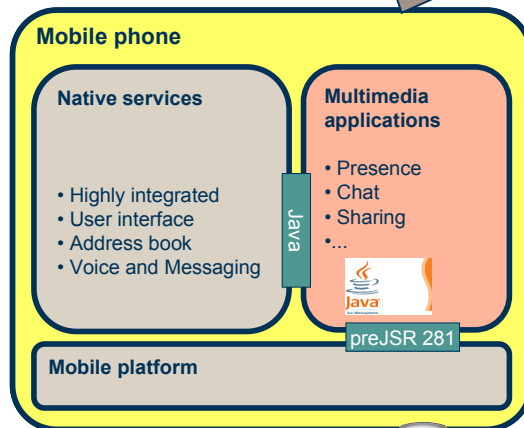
Mobile phone

Native services

• Highly integrated
• User interface
• Address book
• Voice and Messaging

Java

Multimedia applications

• Presence
• Chat
• Sharing
•...

Java

preJSR 281

Mobile platform